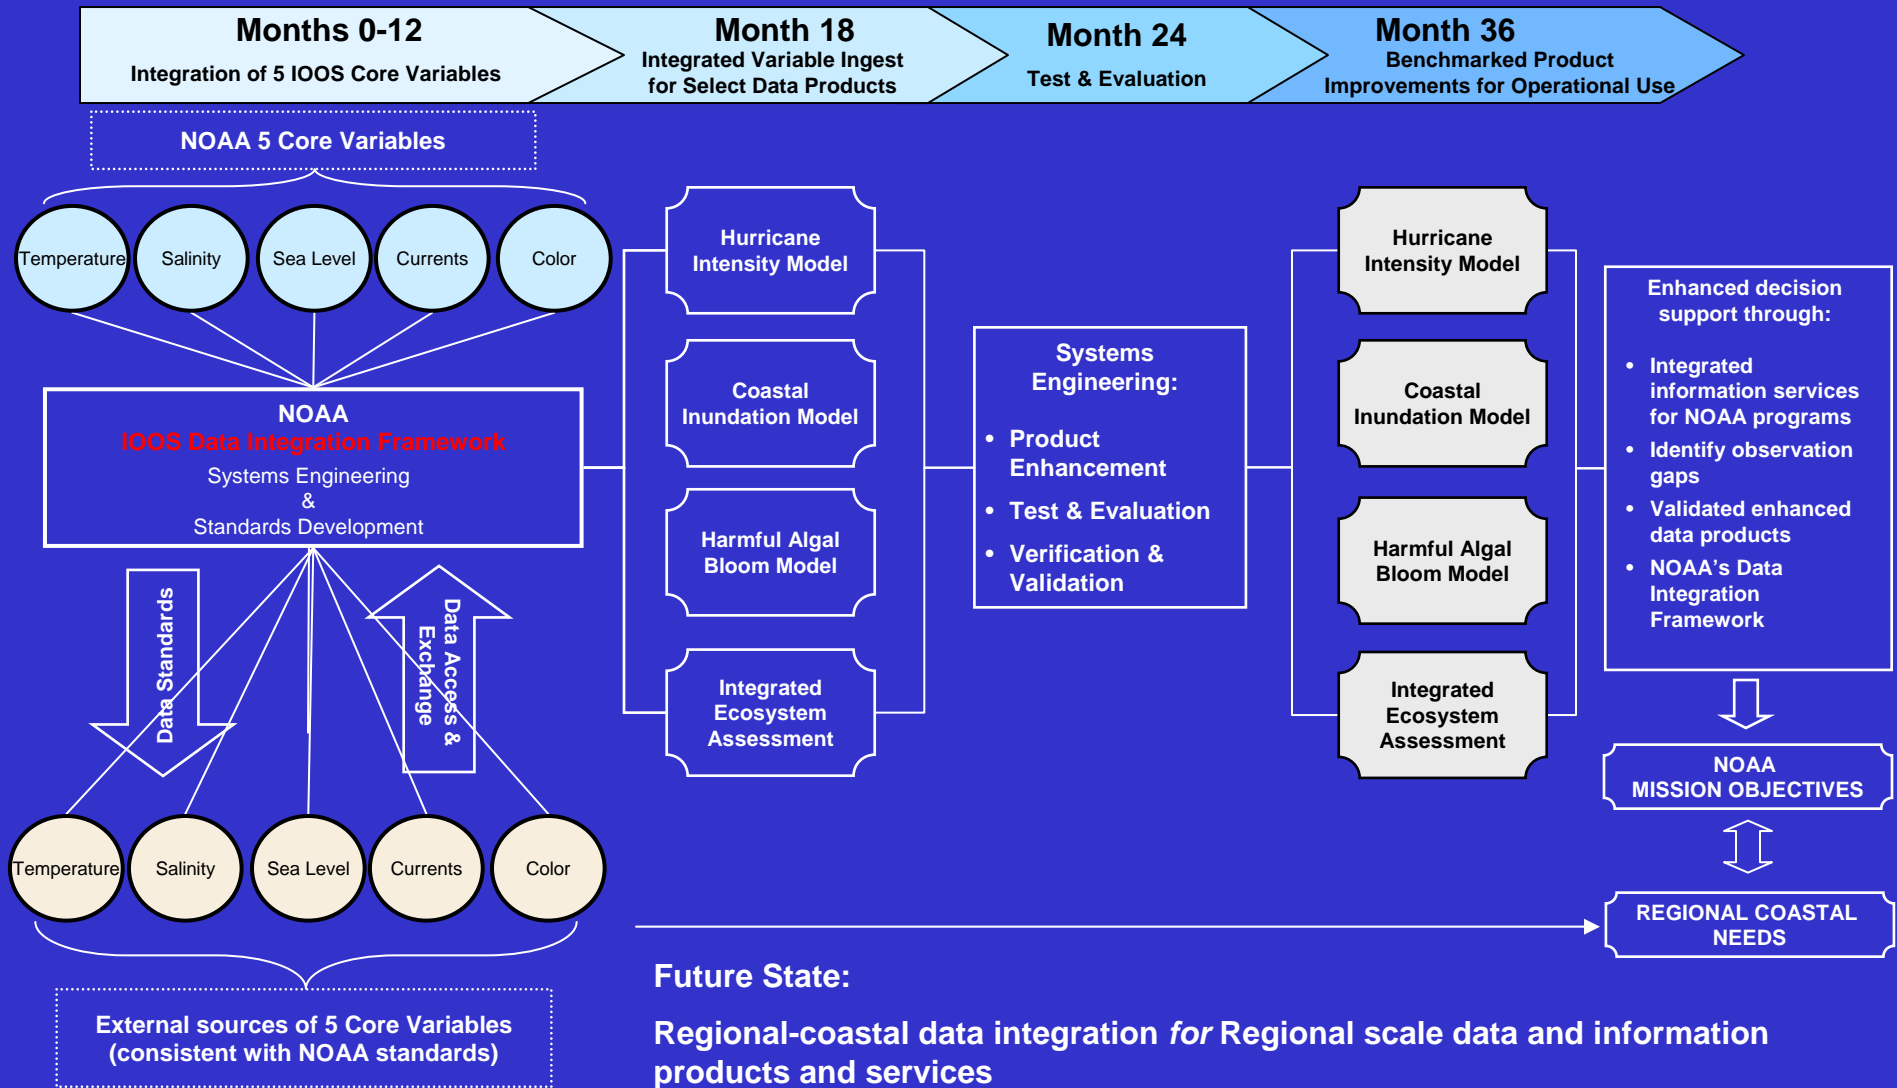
Months 0-12
Integration of 5 IOOS Core Variables

Month 18
Integrated Variable Ingest for Select Data Products

Month 24
Test & Evaluation

Month 36
Benchmarked Product Improvements for Operational Use

NOAA 5 Core Variables

Temperature Salinity Sea Level Currents Color

NOAA
IOOS Data Integration Framework
Systems Engineering
&
Standards Development

Data Standards

Data Access & Exchange

Temperature Salinity Sea Level Currents Color

External sources of 5 Core Variables (consistent with NOAA standards)

Hurricane Intensity Model

Coastal Inundation Model

Harmful Algal Bloom Model

Integrated Ecosystem Assessment

Systems Engineering:
• Product Enhancement
• Test & Evaluation
• Verification & Validation

Hurricane Intensity Model

Coastal Inundation Model

Harmful Algal Bloom Model

Integrated Ecosystem Assessment

Enhanced decision support through:
• Integrated information services for NOAA programs
• Identify observation gaps
• Validated enhanced data products
• NOAA's Data Integration Framework

NOAA MISSION OBJECTIVES

REGIONAL COASTAL NEEDS

Future State:

Regional-coastal data integration *for* Regional scale data and information products and services